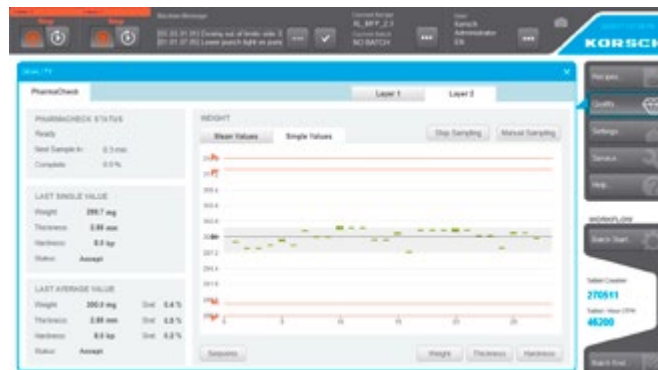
Stop
Stop
Machine Message
[01.01.01 01] Dosing out of limits side 1
[01.01.07 01] Lower punch tight on punc
Current Recipe
XL_BFP_2.1
Current Batch
NO BATCH
User
Korsch
Administrator
EN
KORSCH

Qual. / Ti
PharmaCheck
Layer 1
Layer 2

PHARMACHECK STATUS
Ready
Next Sample in: 0.3 min
Complete: 0.0 %

LAST SINGLE VALUE
Weight 299.7 mg
Thickness 2.88 mm
Hardness 0.0 kp
Status Accept

LAST AVERAGE VALUE
Weight 300.0 mg Dvt 0.4 %
Thickness 2.88 mm Dvt 0.0 %
Hardness 0.0 kp Dvt 0.0 %
Status Accept

WEIGHT
Mean Values
Single Values
Stop Sampling
Manual Sampling

Sequence
Weight
Thickness
Hardness

Recipes
Quality
Settings
Service
Help

WORKFLOW
Batch Start
Tablet Counter
270511
Tablet / Hour CPM
46200
Batch End